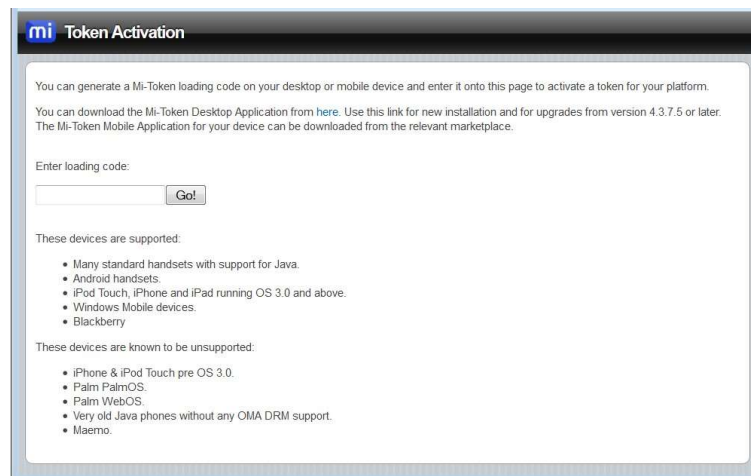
mi Token Activation

You can generate a Mi-Token loading code on your desktop or mobile device and enter it onto this page to activate a token for your platform.

You can download the Mi-Token Desktop Application from here. Use this link for new installation and for upgrades from version 4.3.7.5 or later. The Mi-Token Mobile Application for your device can be downloaded from the relevant marketplace.

Enter loading code:

Go!

These devices are supported:

- Many standard handsets with support for Java.
- Android handsets.
- iPod Touch, iPhone and iPad running OS 3.0 and above.
- Windows Mobile devices.
- Blackberry

These devices are known to be unsupported:

- iPhone & iPod Touch pre OS 3.0.
- Palm PalmOS.
- Palm WebOS.
- Very old Java phones without any OMA DRM support.
- Maemo.